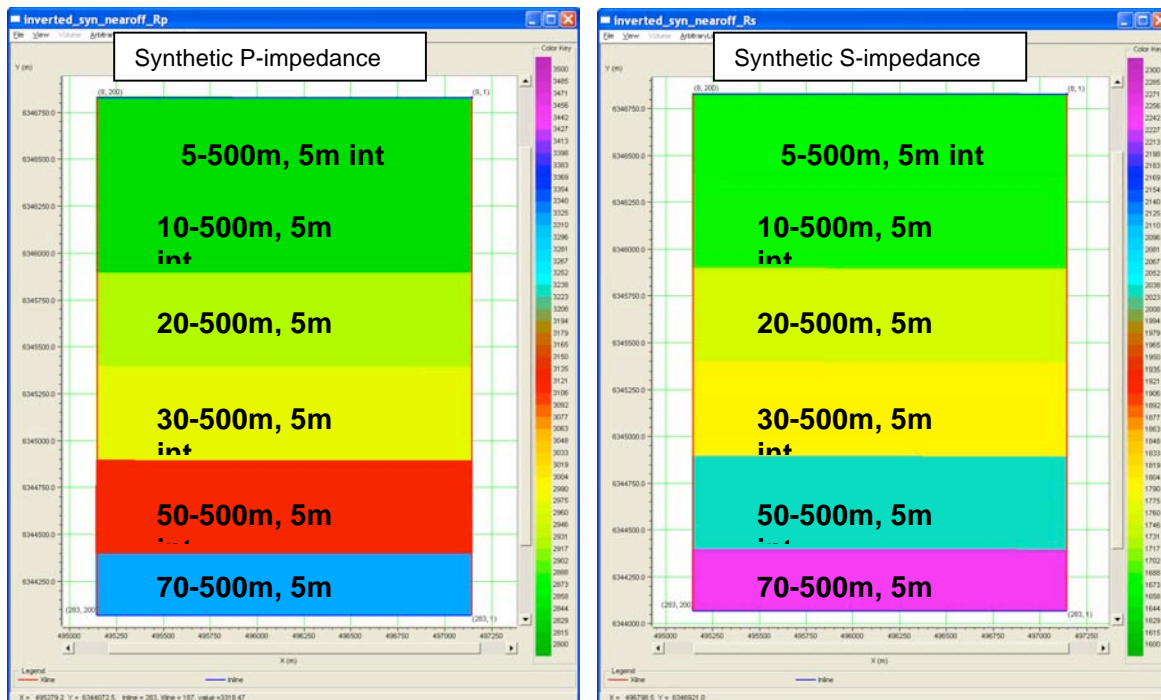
inverted_syn_nearoff_Rp

File View Volume Arbitrary

Synthetic P-impedance

Color Key

Y (m)

(8, 200)

(8, 1)

6346750.0

6346500.0

6346250.0

6346000.0

6345750.0

6345500.0

6345250.0

6345000.0

6344750.0

6344500.0

6344250.0

5-500m, 5m int

10-500m, 5m int

20-500m, 5m

30-500m, 5m int

50-500m, 5m int

70-500m, 5m

(283, 200)

(283, 1)

495000 495250 495500 495750 496000 496250 496500 496750 497000 497250

X (m)

3500 3485 3471 3456 3442 3427 3413 3398 3383 3369 3354 3340 3325 3310 3296 3281 3267 3252 3238 3223 3208 3194 3179 3165 3150 3135 3121 3106 3092 3077 3063 3048 3033 3019 3004 2990 2975 2960 2946 2931 2917 2902 2888 2873 2858 2844 2829 2815 2800

Legend

Xline

Inline

X = 495279.2 Y = 6344072.5 Inline = 283, Xline = 187, value =3318.47

inverted_syn_nearoff_Rs

File View Volume ArbitraryLi

Synthetic S-impedance

Color Key

Y (m)

(8, 200)

(8, 1)

6346750.0

6346500.0

6346250.0

6346000.0

6345750.0

6345500.0

6345250.0

6345000.0

6344750.0

6344500.0

6344250.0

6344000.0

5-500m, 5m int

10-500m, 5m int

20-500m, 5m

30-500m, 5m int

50-500m, 5m int

70-500m, 5m

(283, 200)

(283, 1)

495000 495250 495500 495750 496000 496250 496500 496750 497000 497250

X (m)

2300 2285 2271 2256 2242 2227 2213 2198 2183 2169 2154 2140 2125 2110 2096 2081 2067 2052 2038 2023 2008 1994 1979 1965 1950 1935 1921 1906 1892 1877 1863 1848 1833 1819 1804 1790 1775 1760 1746 1731 1717 1702 1688 1673 1658 1644 1629 1615 1600

Legend

Xline

Inline

X = 496798.5 Y = 6346921.0